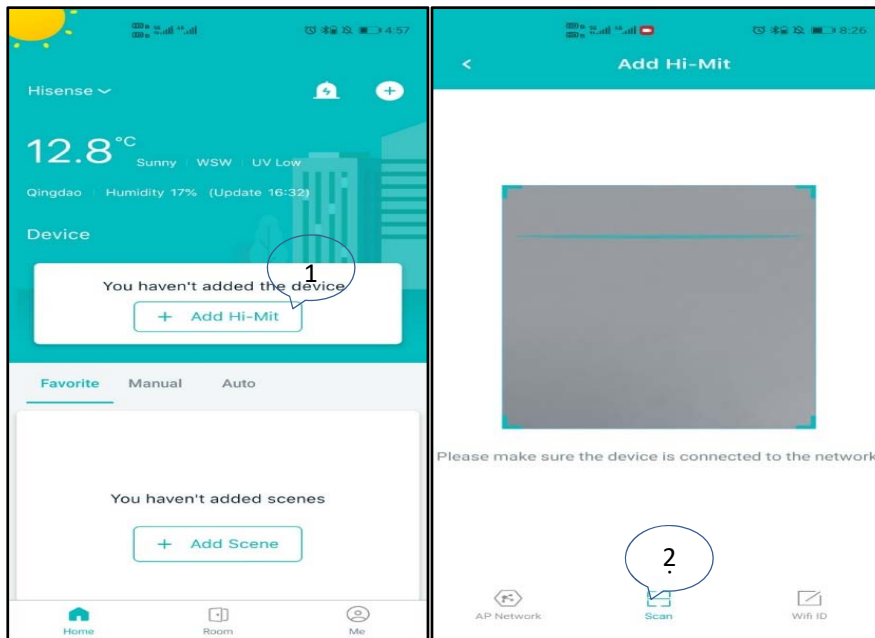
4:57

Hisense

12.8°C Sunny | WSW | UV Low

Qingdao | Humidity 17% (Update 16:32)

Device

You haven't added the device

1

+ Add Hi-Mit

Favorite Manual Auto

You haven't added scenes

+ Add Scene

Home Room Me

8:26

Add Hi-Mit

Please make sure the device is connected to the network

2

AP Network Scan Wifi ID